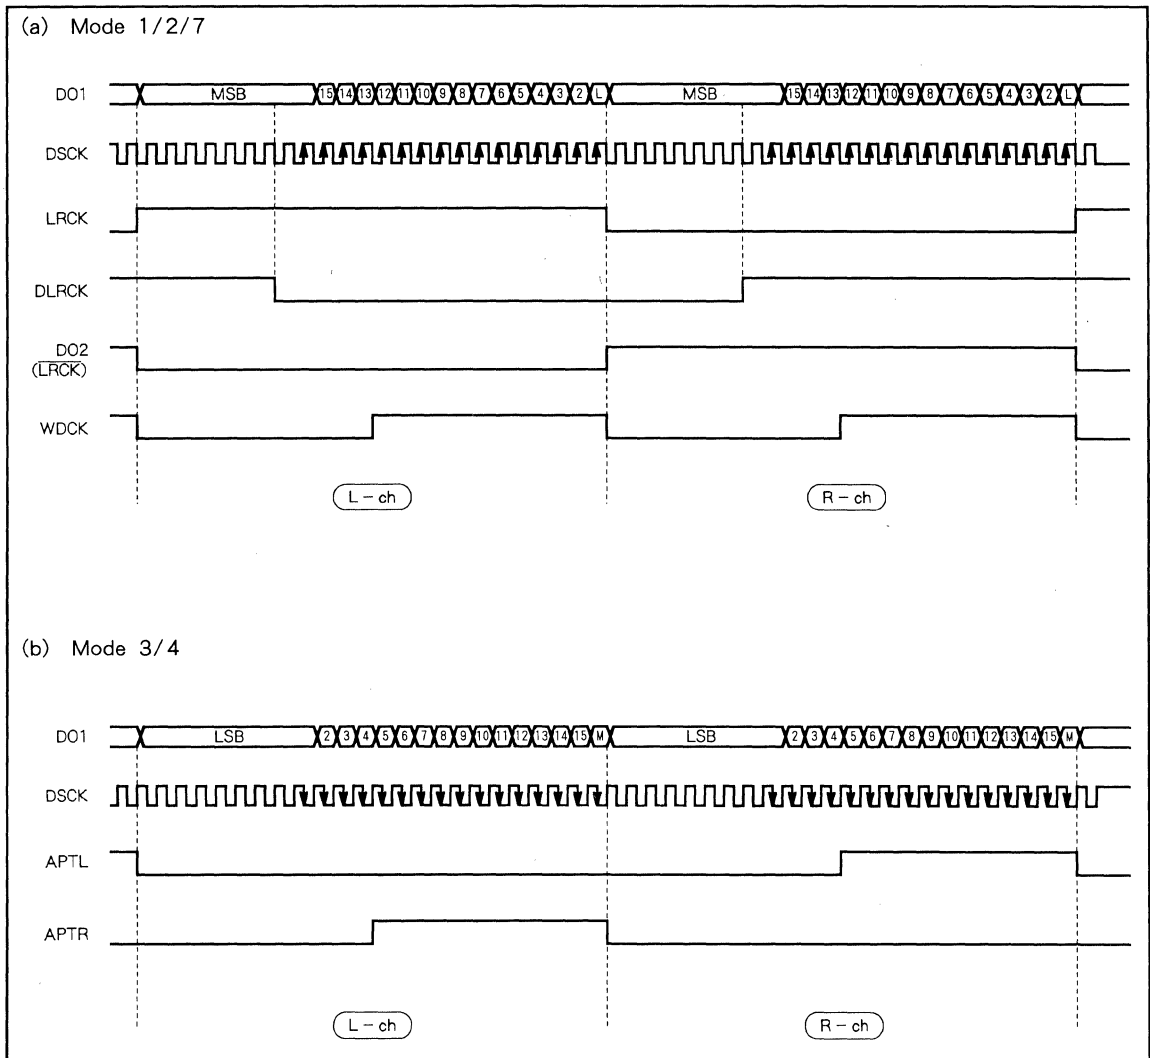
(a) Mode 1/2/7

DO1 MSB 15 14 13 12 11 10 9 8 7 6 5 4 3 2 L MSB 15 14 13 12 11 10 9 8 7 6 5 4 3 2 L

DSCK

LRCK

DLRCK

DO2 $(\overline{LRCK})$

WDCK

L – ch

R – ch

(b) Mode 3/4

DO1 LSB 2 3 4 5 6 7 8 9 10 11 12 13 14 15 M LSB 2 3 4 5 6 7 8 9 10 11 12 13 14 15 M

DSCK

APTL

APTR

L – ch

R – ch